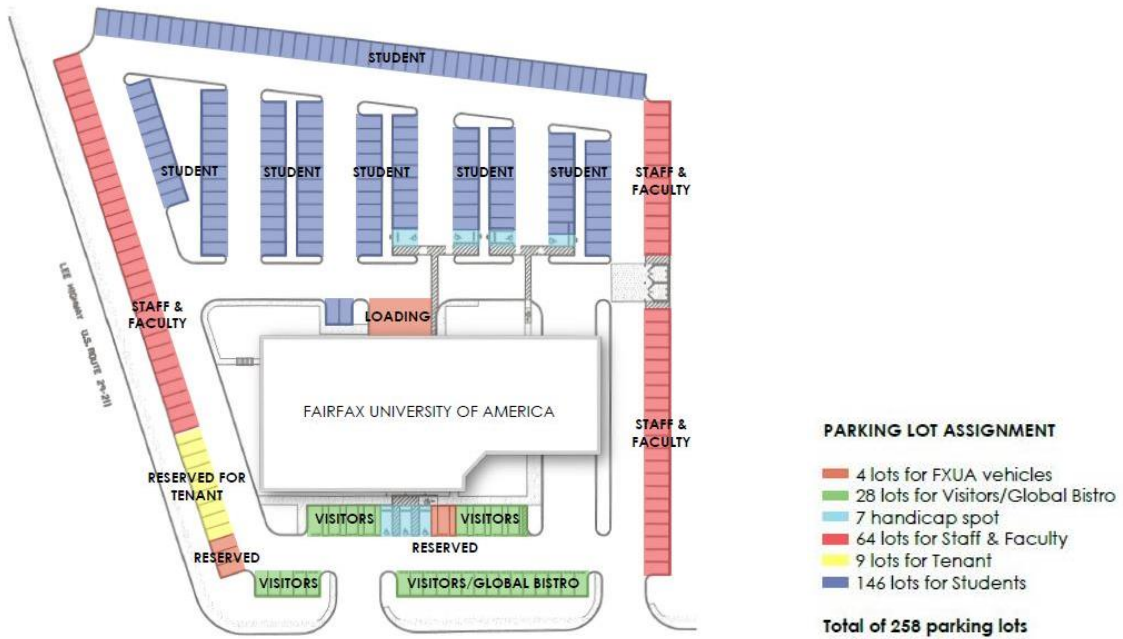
STUDENT

STUDENT

STUDENT

STUDENT

STUDENT

STUDENT

STAFF & FACULTY

LEE HIGHWAY U.S. ROUTE 29-211

STAFF & FACULTY

LOADING

FAIRFAX UNIVERSITY OF AMERICA

STAFF & FACULTY

RESERVED FOR TENANT

VISITORS

VISITORS

RESERVED

RESERVED

VISITORS

VISITORS/GLOBAL BISTRO

PARKING LOT ASSIGNMENT

4 lots for FXUA vehicles
28 lots for Visitors/Global Bistro
7 handicap spot
64 lots for Staff & Faculty
9 lots for Tenant
146 lots for Students

Total of 258 parking lots